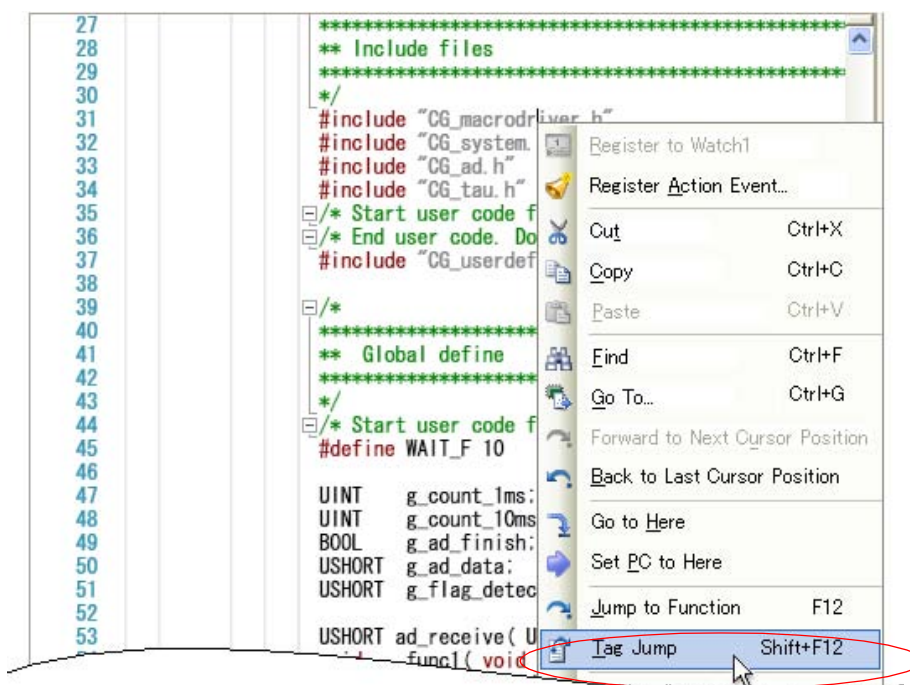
27 ************************************************
28 ** Include files
29 ************************************************
30 */
31 #include "CG_macrodriver.h"
32 #include "CG_system.
33 #include "CG_ad.h"
34 #include "CG_tau.h"
35 /* Start user code f
36 /* End user code. Do
37 #include "CG_userdef
38
39 /*
40 ****************************
41 ** Global define
42 ****************************
43 */
44 /* Start user code f
45 #define WAIT_F 10
46
47 UINT g_count_1ms;
48 UINT g_count_10ms
49 BOOL g_ad_finish;
50 USHORT g_ad_data;
51 USHORT g_flag_detec
52
53 USHORT ad_receive( U
func1( void

Register to Watch1
Register Action Event...
Cut Ctrl+X
Copy Ctrl+C
Paste Ctrl+V
Find Ctrl+F
Go To... Ctrl+G
Forward to Next Cursor Position
Back to Last Cursor Position
Go to Here
Set PC to Here
Jump to Function F12
Tag Jump Shift+F12